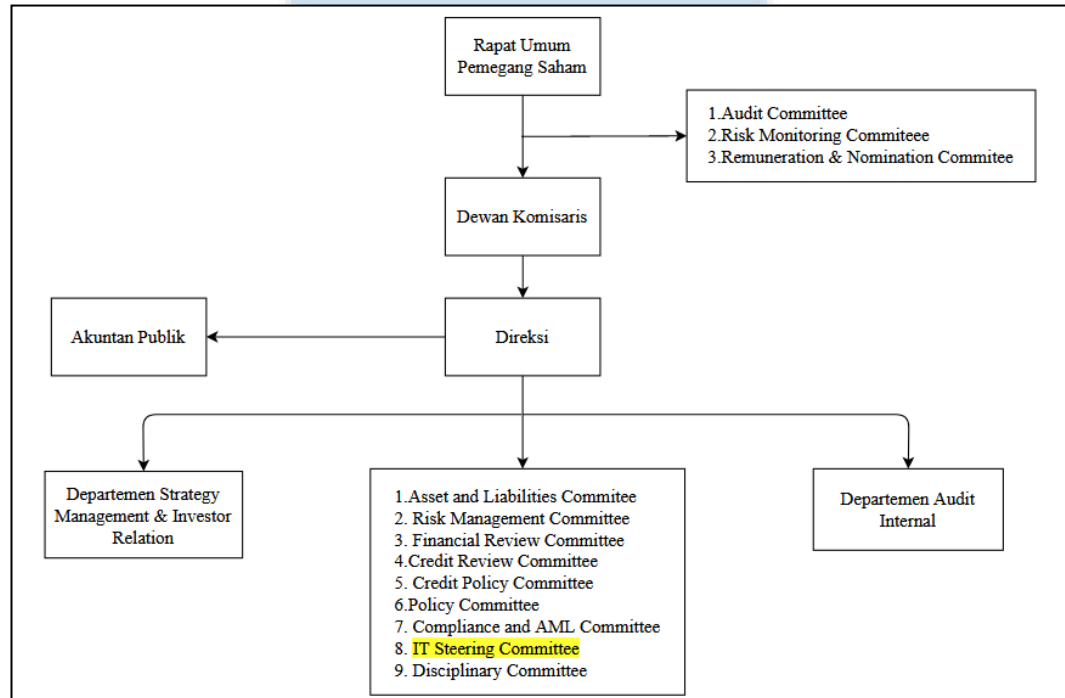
Rapat Umum Pemegang Saham

1.Audit Committee
2.Risk Monitoring Commiteee
3.Remuneration & Nomination Commitee

Dewan Komisaris

Akuntan Publik

Direksi

Departemen Strategy Management & Investor Relation

1.Asset and Liabilities Commitee
2. Risk Management Committee
3. Financial Review Committee
4.Credit Review Committee
5. Credit Policy Committee
6.Policy Committee
7. Compliance and AML Committee
8. IT Steering Committee
9. Disciplinary Committee

Departemen Audit Internal